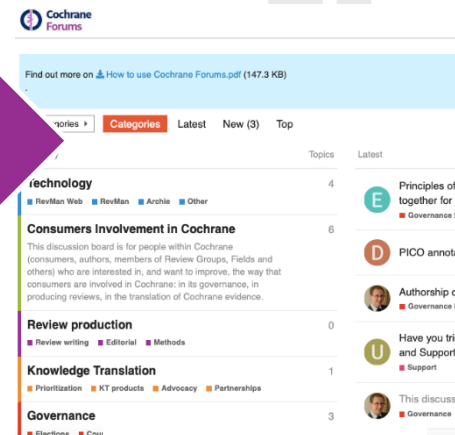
Cochrane Forums

Find out more on How to use Cochrane Forums.pdf (147.3 KB)

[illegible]ories ▸ Categories Latest New (3) Top

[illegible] Topics Latest

Technology 4
RevMan Web RevMan Archie Other

Consumers Involvement in Cochrane 6
This discussion board is for people within Cochrane (consumers, authors, members of Review Groups, Fields and others) who are interested in, and want to improve, the way that consumers are involved in Cochrane: in its governance, in producing reviews, in the translation of Cochrane evidence.

Review production 0
Review writing Editorial Methods

Knowledge Translation 1
Prioritization KT products Advocacy Partnerships

Governance 3
Elections Cou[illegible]

E Principles of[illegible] together for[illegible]
Governance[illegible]

D PICO annota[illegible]

Authorship c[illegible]
Governance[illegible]

U Have you tri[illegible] and Support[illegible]
Support

This discuss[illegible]
Governance